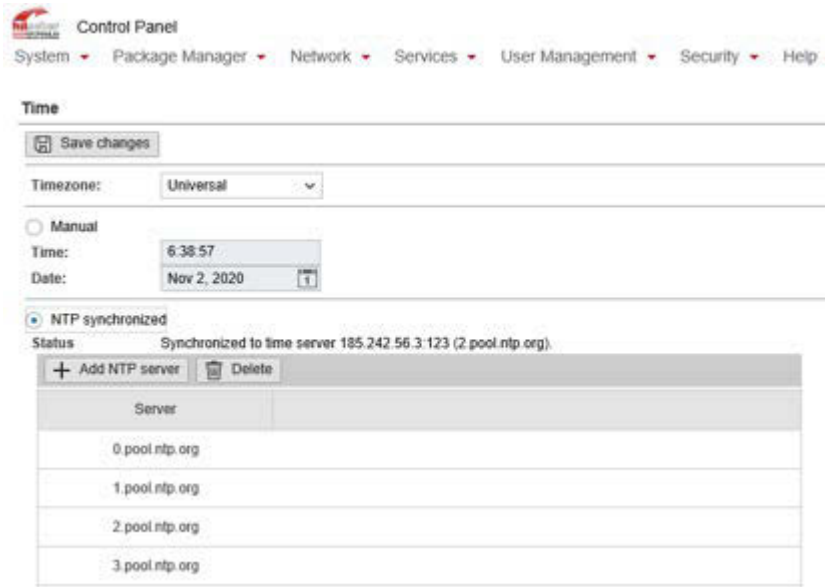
Control Panel

System ▾ Package Manager ▾ Network ▾ Services ▾ User Management ▾ Security ▾ Help

Time

Save changes

Timezone: Universal

Manual

Time: 6:38:57

Date: Nov 2, 2020

NTP synchronized

Status Synchronized to time server 185.242.56.3:123 (2.pool.ntp.org).

+ Add NTP server Delete

| Server | |
|---|---|
| 0.pool.ntp.org | |
| 1.pool.ntp.org | |
| 2.pool.ntp.org | |
| 3.pool.ntp.org | |